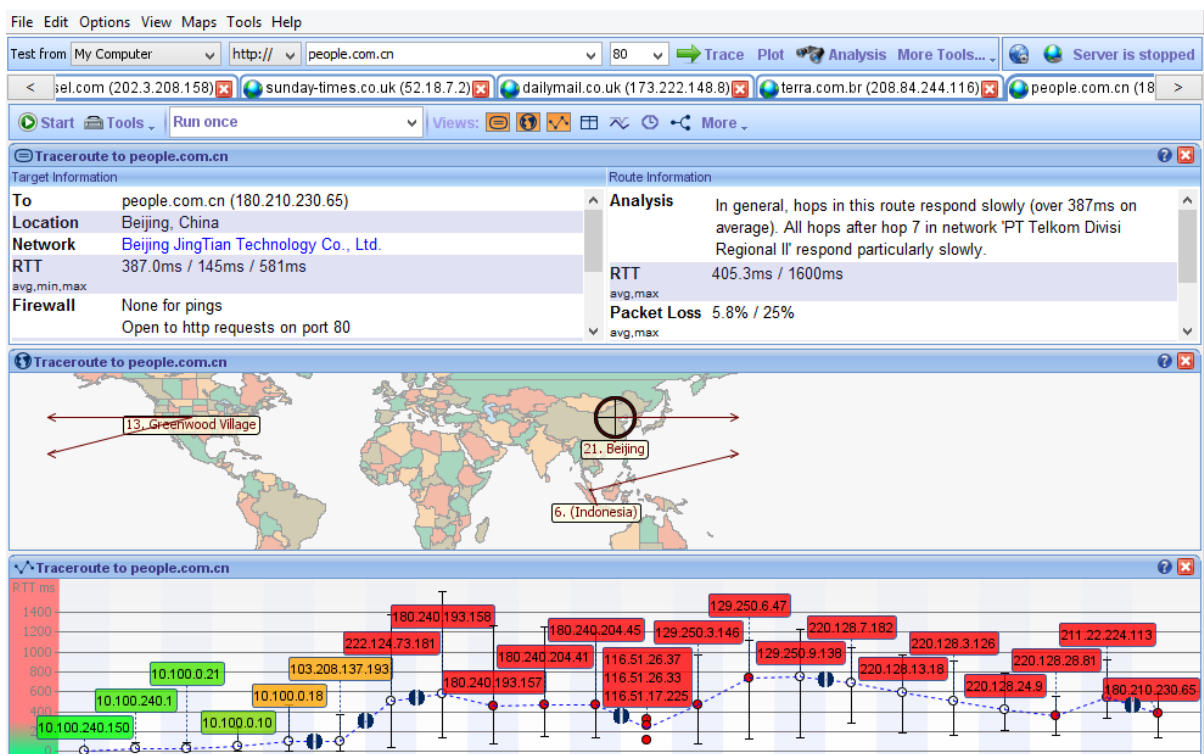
File Edit Options View Maps Tools Help

Test from My Computer http:// people.com.cn 80 Trace Plot Analysis More Tools... Server is stopped

< sel.com (202.3.208.158) sunday-times.co.uk (52.18.7.2) dailymail.co.uk (173.222.148.8) terra.com.br (208.84.244.116) people.com.cn (18 >

Start Tools Run once Views: More

Traceroute to people.com.cn

Target Information

| | |
|---|---|
| To | people.com.cn (180.210.230.65) |
| Location | Beijing, China |
| Network | Beijing JingTian Technology Co., Ltd. |
| RTT avg,min,max | 387.0ms / 145ms / 581ms |
| Firewall | None for pings Open to http requests on port 80 |

Route Information

| | |
|---|---|
| Analysis | In general, hops in this route respond slowly (over 387ms on average). All hops after hop 7 in network 'PT Telkom Divisi Regional II' respond particularly slowly. |
| RTT avg,max | 405.3ms / 1600ms |
| Packet Loss avg,max | 5.8% / 25% |

Traceroute to people.com.cn

13. Greenwood Village
21. Beijing
6. (Indonesia)

Traceroute to people.com.cn

RTT ms
1400
1200
1000
800
600
400
200
0

10.100.240.150
10.100.240.1
10.100.0.21
10.100.0.10
10.100.0.18
103.208.137.193
222.124.73.181
180.240.193.158
180.240.193.157
180.240.204.41
180.240.204.45
116.51.26.37
116.51.26.33
116.51.17.225
129.250.3.146
129.250.6.47
129.250.9.138
220.128.7.182
220.128.13.18
220.128.3.126
220.128.24.9
220.128.28.81
211.22.224.113
180.210.230.65